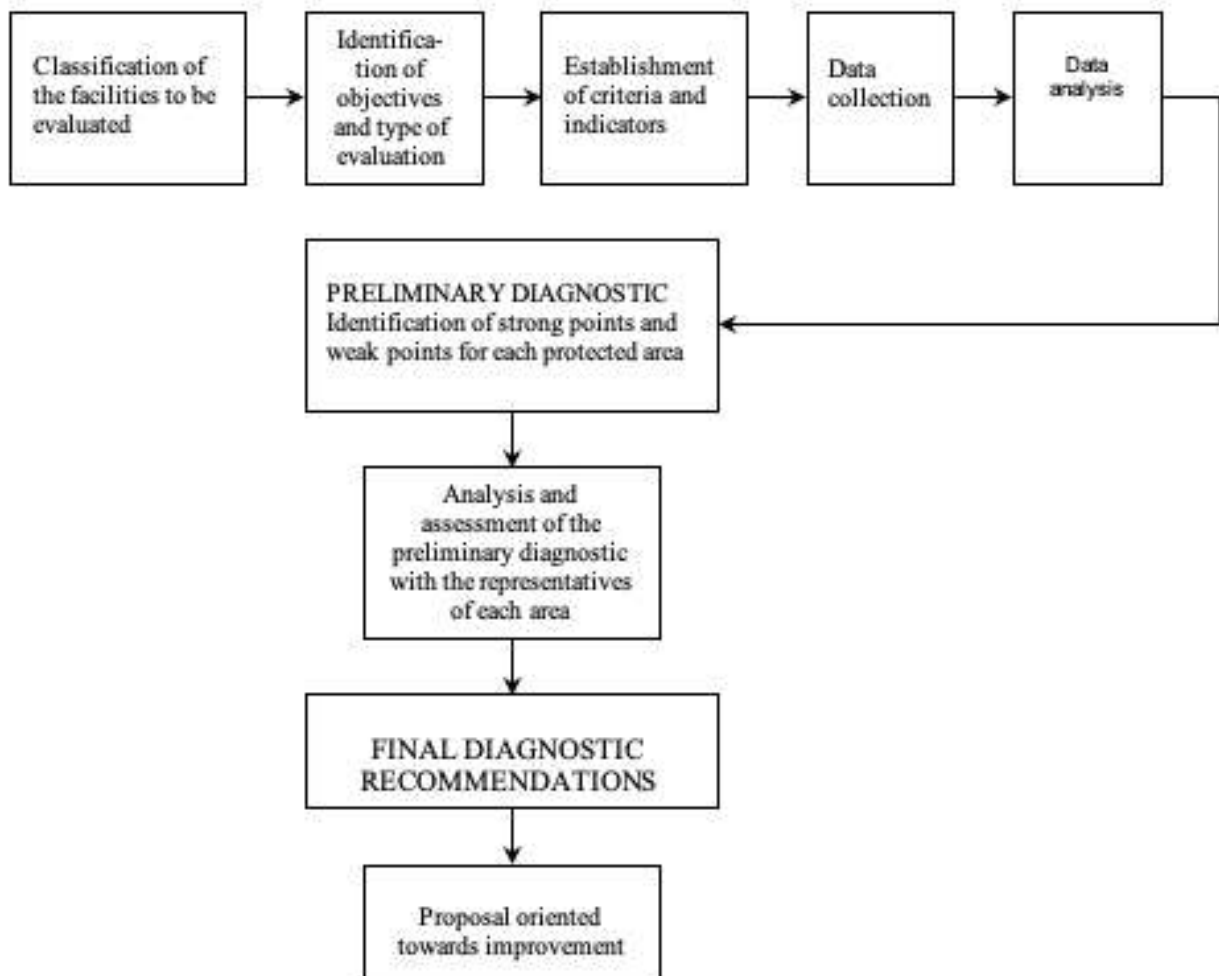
Classification of the facilities to be evaluated

Identification of objectives and type of evaluation

Establishment of criteria and indicators

Data collection

Data analysis

PRELIMINARY DIAGNOSTIC
Identification of strong points and weak points for each protected area

Analysis and assessment of the preliminary diagnostic with the representatives of each area

FINAL DIAGNOSTIC
RECOMMENDATIONS

Proposal oriented towards improvement